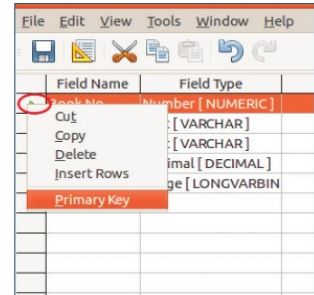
File Edit View Tools Window Help

| | Field Name | Field Type |
|---|---|---|
| | Book No | Number [ NUMERIC ] |
| | | t [ VARCHAR ] |
| | | t [ VARCHAR ] |
| | | imal [ DECIMAL ] |
| | | ge [ LONGVARBIN |

Cut
Copy
Delete
Insert Rows
Primary Key